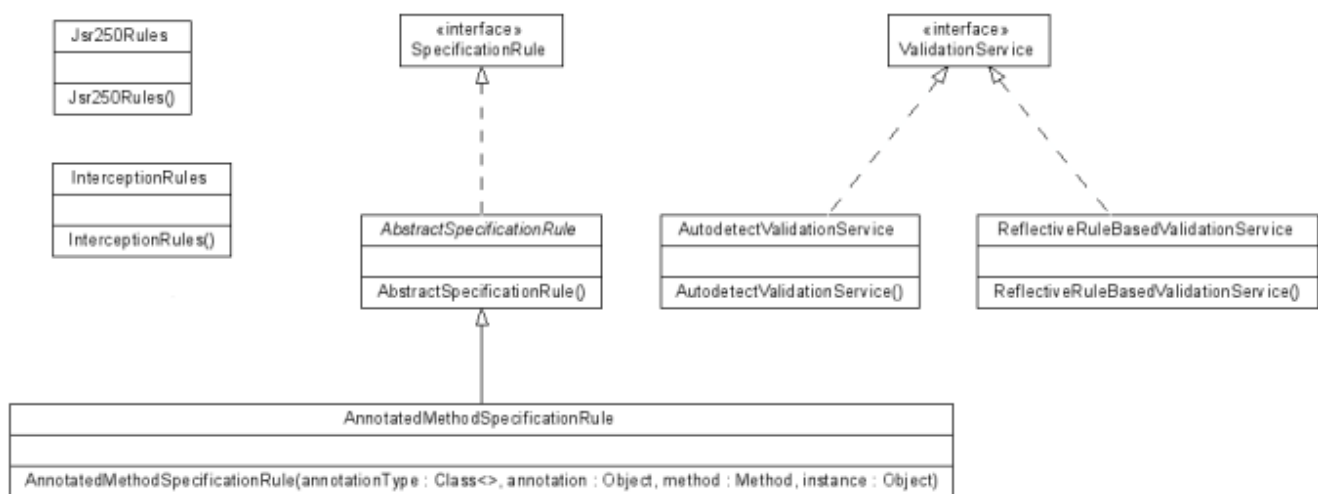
Jsr250Rules

Jsr250Rules()

InterceptionRules

InterceptionRules()

«interface»
SpecificationRule

AbstractSpecificationRule

AbstractSpecificationRule()

«interface»
ValidationService

AutodetectValidationService

AutodetectValidationService()

ReflectiveRuleBasedValidationService

ReflectiveRuleBasedValidationService()

AnnotatedMethodSpecificationRule

AnnotatedMethodSpecificationRule(annotationType : Class<>, annotation : Object, method : Method, instance : Object)